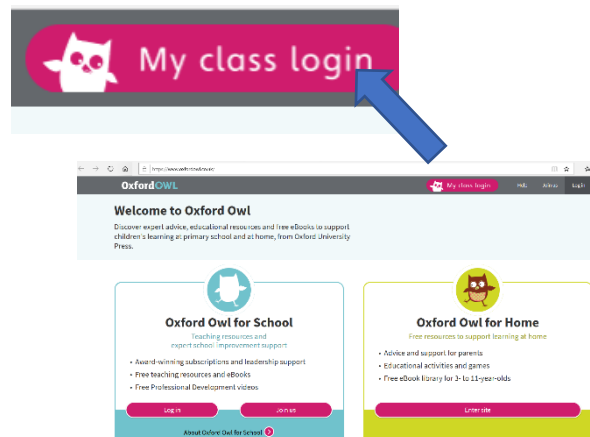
My class login

https://www.oxfordowl.co.uk/

OxfordOWL

My class login

Help

Advice

Login

Welcome to Oxford Owl

Discover expert advice, educational resources and free eBooks to support children's learning at primary school and at home, from Oxford University Press.

Oxford Owl for School

Teaching resources and expert school improvement support

• Award-winning subscriptions and leadership support
• Free teaching resources and eBooks
• Free Professional Development videos

Log in

Join us

About Oxford Owl for School

Oxford Owl for Home

Free resources to support learning at home

• Advice and support for parents
• Educational activities and games
• Free eBook library for 3- to 11-year-olds

Enter site